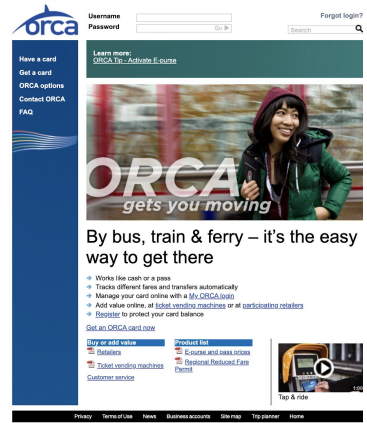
orca

Username
Password
Go
Forgot login?
Search

Have a card
Get a card
ORCA options
Contact ORCA
FAQ

Learn more:
ORCA Tip - Activate E-purse

ORCA gets you moving

By bus, train & ferry – it's the easy way to get there

Works like cash or a pass
Tracks different fares and transfers automatically
Manage your card online with a My ORCA login
Add value online, at ticket vending machines or at participating retailers
Register to protect your card balance

Get an ORCA card now

Buy or add value
Retailers
Ticket vending machines
Customer service

Product list
E-purse and pass prices
Regional Reduced Fare Permit

1:00
Tap & ride

Privacy Terms of Use News Business accounts Site map Trip planner Home